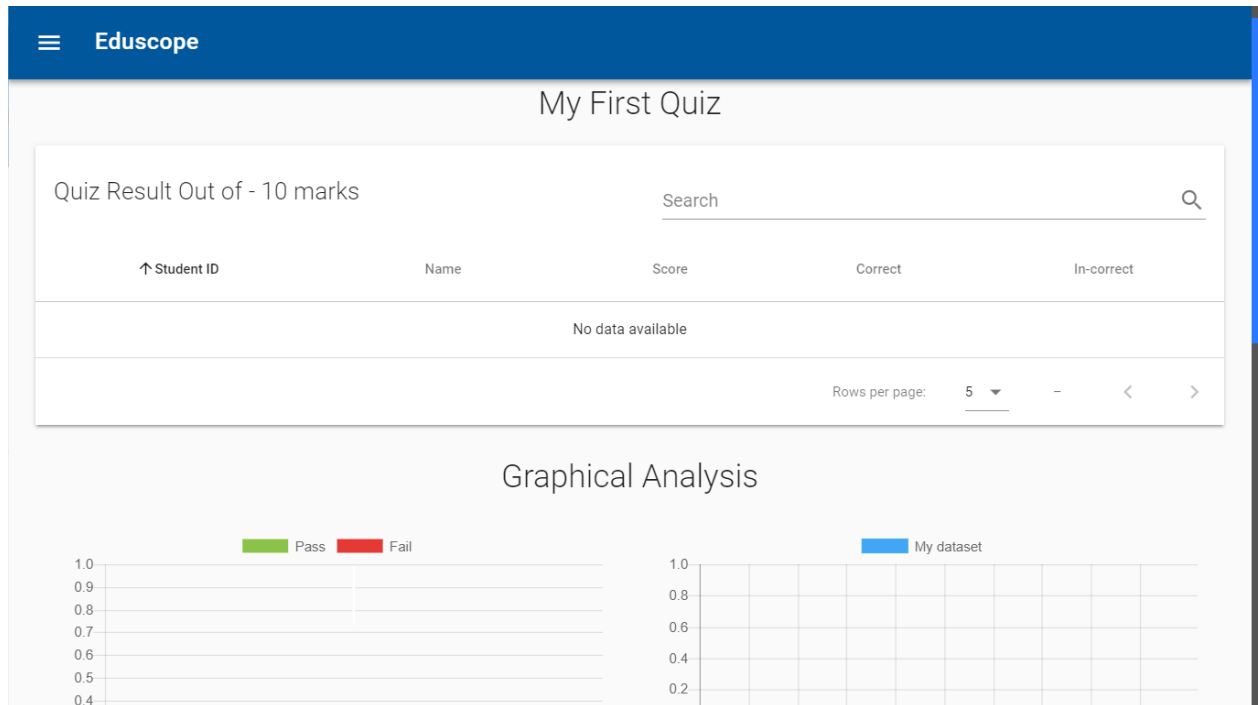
Eduscope

My First Quiz

Quiz Result Out of - 10 marks

Search

| ↑ Student ID | Name | Score | Correct | In-correct |
|---|---|---|---|---|
| No data available | | | | |

Rows per page: 5 –

Graphical Analysis

Pass Fail

1.0
0.9
0.8
0.7
0.6
0.5
0.4

My dataset

1.0
0.8
0.6
0.4
0.2